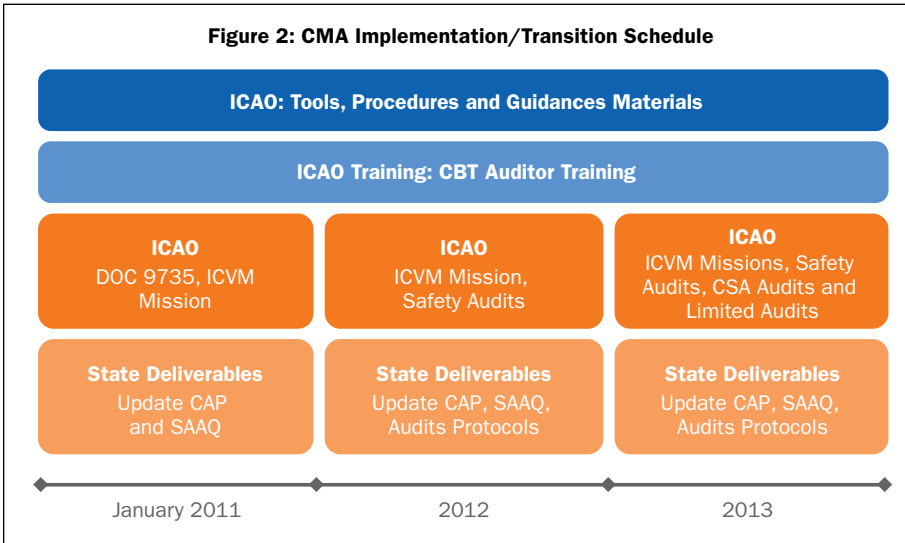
Figure 2: CMA Implementation/Transition Schedule

ICAO: Tools, Procedures and Guidances Materials

ICAO Training: CBT Auditor Training

ICAO
DOC 9735, ICVM Mission

ICAO
ICVM Mission, Safety Audits

ICAO
ICVM Missions, Safety Audits, CSA Audits and Limited Audits

State Deliverables
Update CAP and SAAQ

State Deliverables
Update CAP, SAAQ, Audits Protocols

State Deliverables
Update CAP, SAAQ, Audits Protocols

January 2011

2012

2013